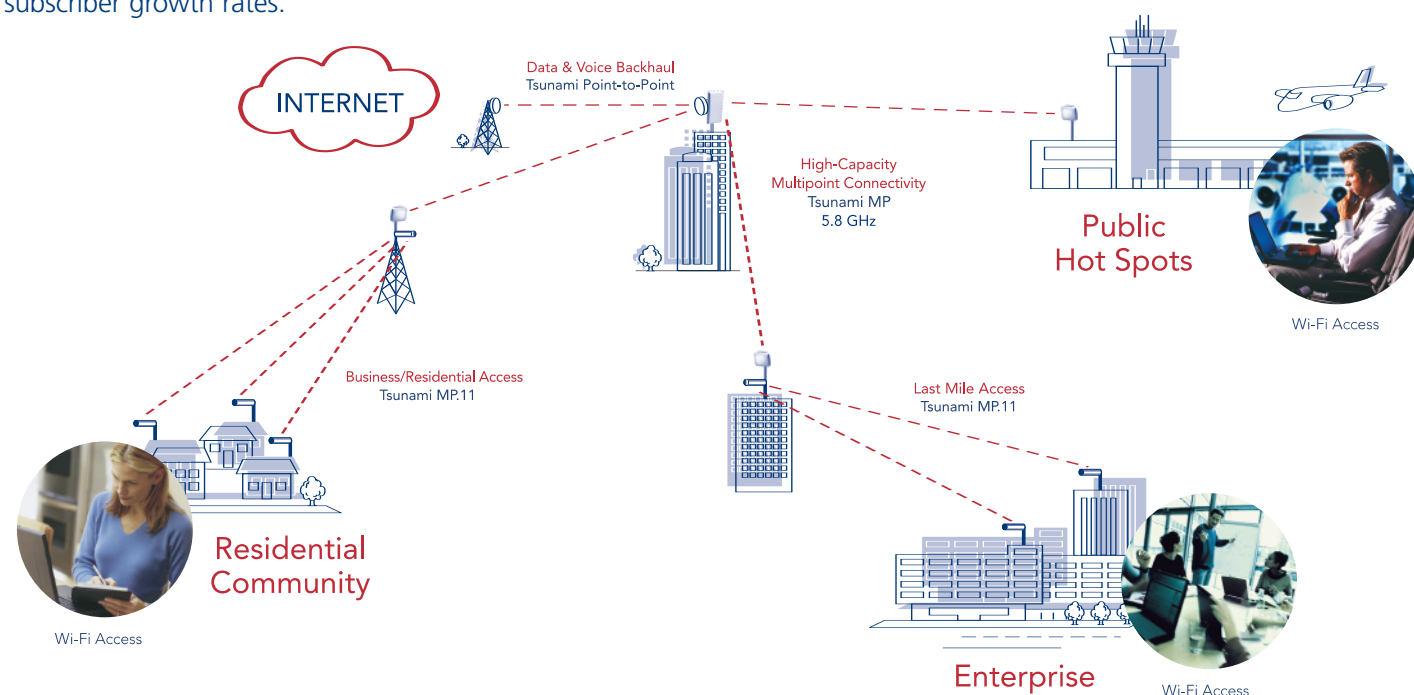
subscriber growth rates.

INTERNET

Data & Voice Backhaul
Tsunami Point-to-Point

High-Capacity
Multipoint Connectivity
Tsunami MP
5.8 GHz

Public
Hot Spots

Wi-Fi Access

Business/Residential Access
Tsunami MP.11

Last Mile Access
Tsunami MP.11

Residential
Community

Wi-Fi Access

Enterprise

Wi-Fi Access